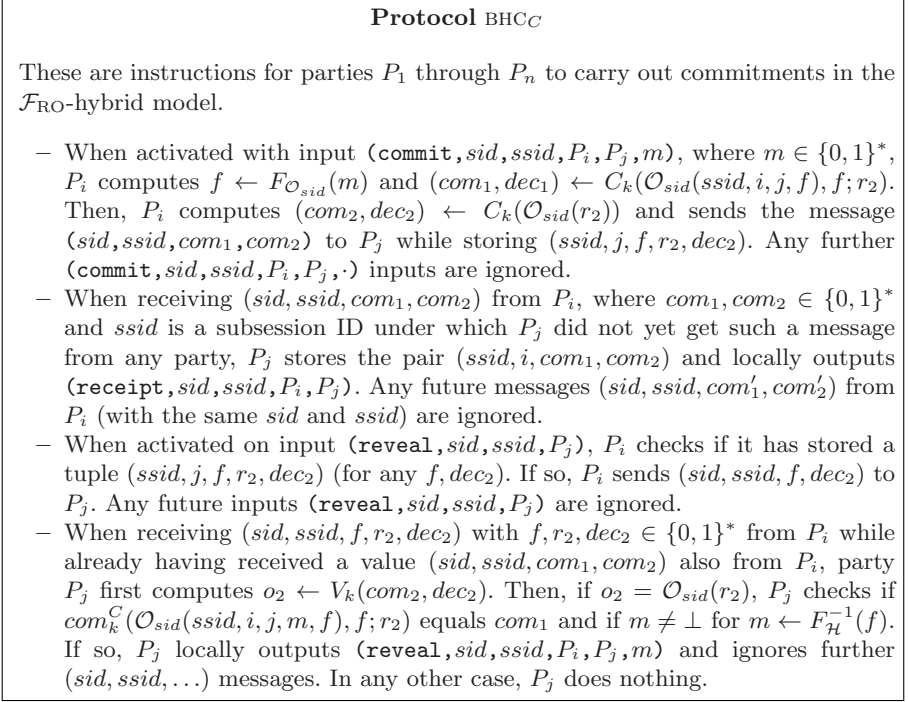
**Protocol** $\text{BHC}_C$

These are instructions for parties $P_1$ through $P_n$ to carry out commitments in the $\mathcal{F}_{\text{RO}}$-hybrid model.

– When activated with input $(\texttt{commit}, sid, ssid, P_i, P_j, m)$, where $m \in \{0,1\}^*$, $P_i$ computes $f \leftarrow F_{\mathcal{O}_{sid}}(m)$ and $(com_1, dec_1) \leftarrow C_k(\mathcal{O}_{sid}(ssid, i, j, f), f; r_2)$. Then, $P_i$ computes $(com_2, dec_2) \leftarrow C_k(\mathcal{O}_{sid}(r_2))$ and sends the message $(sid, ssid, com_1, com_2)$ to $P_j$ while storing $(ssid, j, f, r_2, dec_2)$. Any further $(\texttt{commit}, sid, ssid, P_i, P_j, \cdot)$ inputs are ignored.

– When receiving $(sid, ssid, com_1, com_2)$ from $P_i$, where $com_1, com_2 \in \{0,1\}^*$ and $ssid$ is a subsession ID under which $P_j$ did not yet get such a message from any party, $P_j$ stores the pair $(ssid, i, com_1, com_2)$ and locally outputs $(\texttt{receipt}, sid, ssid, P_i, P_j)$. Any future messages $(sid, ssid, com_1', com_2')$ from $P_i$ (with the same $sid$ and $ssid$) are ignored.

– When activated on input $(\texttt{reveal}, sid, ssid, P_j)$, $P_i$ checks if it has stored a tuple $(ssid, j, f, r_2, dec_2)$ (for any $f, dec_2$). If so, $P_i$ sends $(sid, ssid, f, dec_2)$ to $P_j$. Any future inputs $(\texttt{reveal}, sid, ssid, P_j)$ are ignored.

– When receiving $(sid, ssid, f, r_2, dec_2)$ with $f, r_2, dec_2 \in \{0,1\}^*$ from $P_i$ while already having received a value $(sid, ssid, com_1, com_2)$ also from $P_i$, party $P_j$ first computes $o_2 \leftarrow V_k(com_2, dec_2)$. Then, if $o_2 = \mathcal{O}_{sid}(r_2)$, $P_j$ checks if $com_k^C(\mathcal{O}_{sid}(ssid, i, j, m, f), f; r_2)$ equals $com_1$ and if $m \neq \perp$ for $m \leftarrow F_{\mathcal{H}}^{-1}(f)$. If so, $P_j$ locally outputs $(\texttt{reveal}, sid, ssid, P_i, P_j, m)$ and ignores further $(sid, ssid, \ldots)$ messages. In any other case, $P_j$ does nothing.